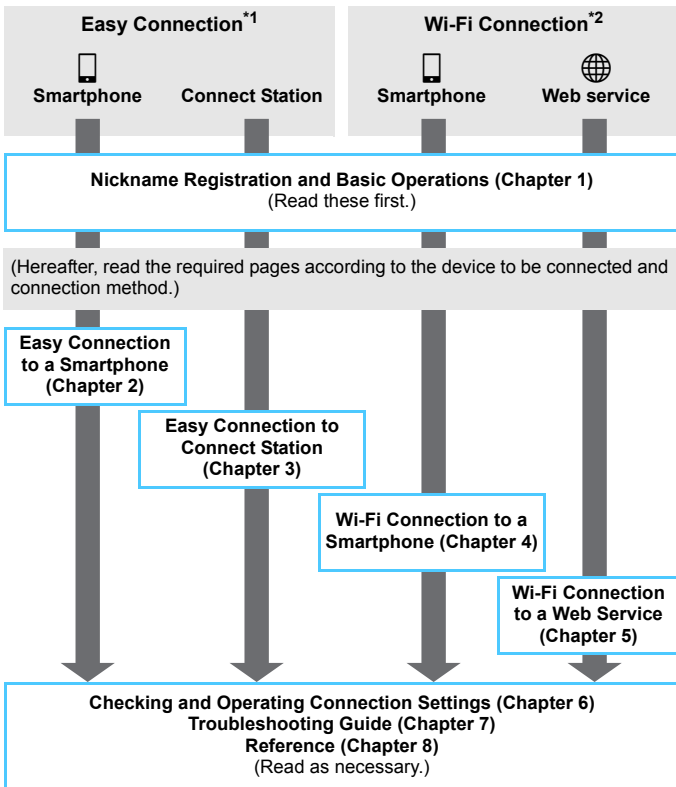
Easy Connection$^{*1}$

Smartphone

Connect Station

Wi-Fi Connection$^{*2}$

Smartphone

Web service

Nickname Registration and Basic Operations (Chapter 1)
(Read these first.)

(Hereafter, read the required pages according to the device to be connected and connection method.)

Easy Connection to a Smartphone (Chapter 2)

Easy Connection to Connect Station (Chapter 3)

Wi-Fi Connection to a Smartphone (Chapter 4)

Wi-Fi Connection to a Web Service (Chapter 5)

Checking and Operating Connection Settings (Chapter 6)
Troubleshooting Guide (Chapter 7)
Reference (Chapter 8)
(Read as necessary.)